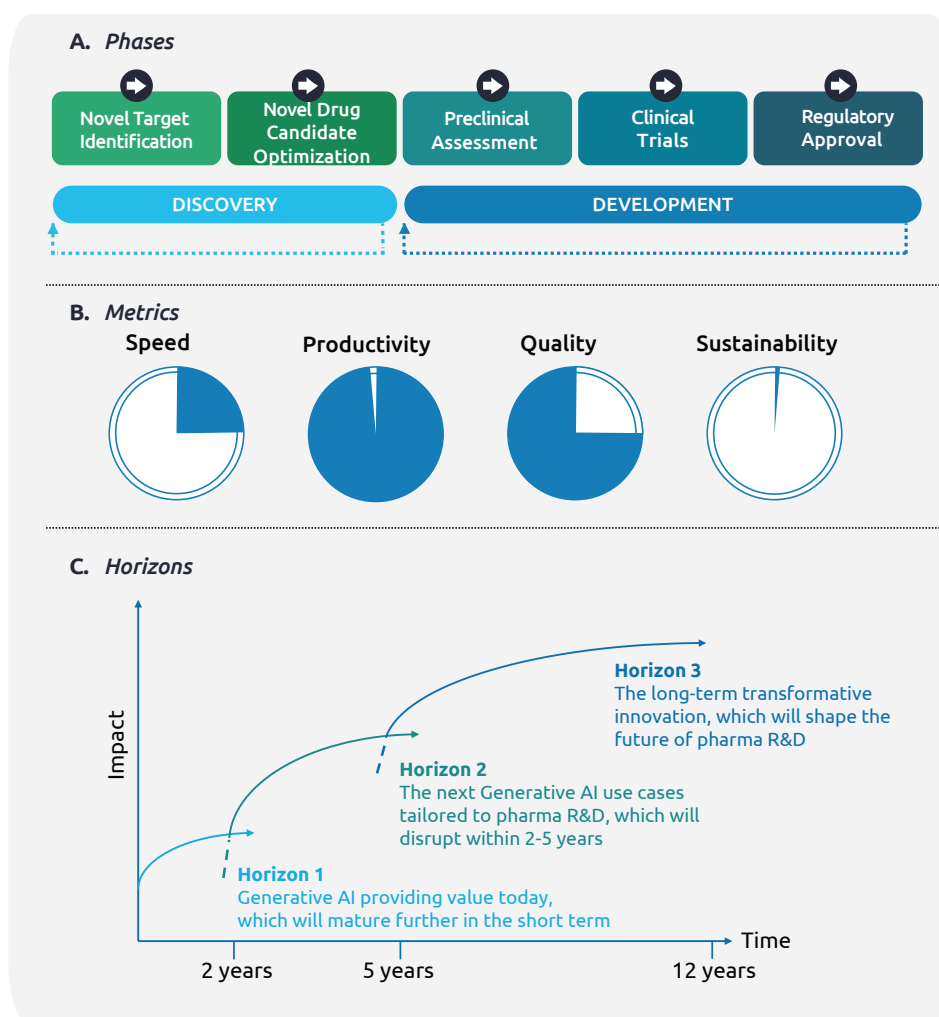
A. Phases

Novel Target Identification

Novel Drug Candidate Optimization

Preclinical Assessment

Clinical Trials

Regulatory Approval

DISCOVERY

DEVELOPMENT

B. Metrics

Speed

Productivity

Quality

Sustainability

C. Horizons

Impact

Horizon 3
The long-term transformative innovation, which will shape the future of pharma R&D

Horizon 2
The next Generative AI use cases tailored to pharma R&D, which will disrupt within 2-5 years

Horizon 1
Generative AI providing value today, which will mature further in the short term

Time

2 years

5 years

12 years